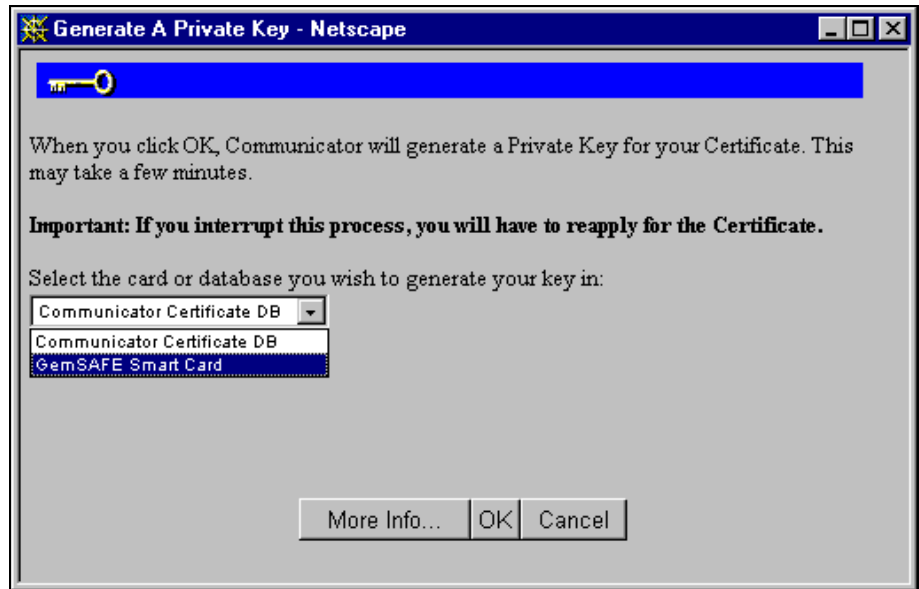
Generate A Private Key - Netscape

When you click OK, Communicator will generate a Private Key for your Certificate. This may take a few minutes.

**Important: If you interrupt this process, you will have to reapply for the Certificate.**

Select the card or database you wish to generate your key in:

Communicator Certificate DB

Communicator Certificate DB
GemSAFE Smart Card

More Info... OK Cancel